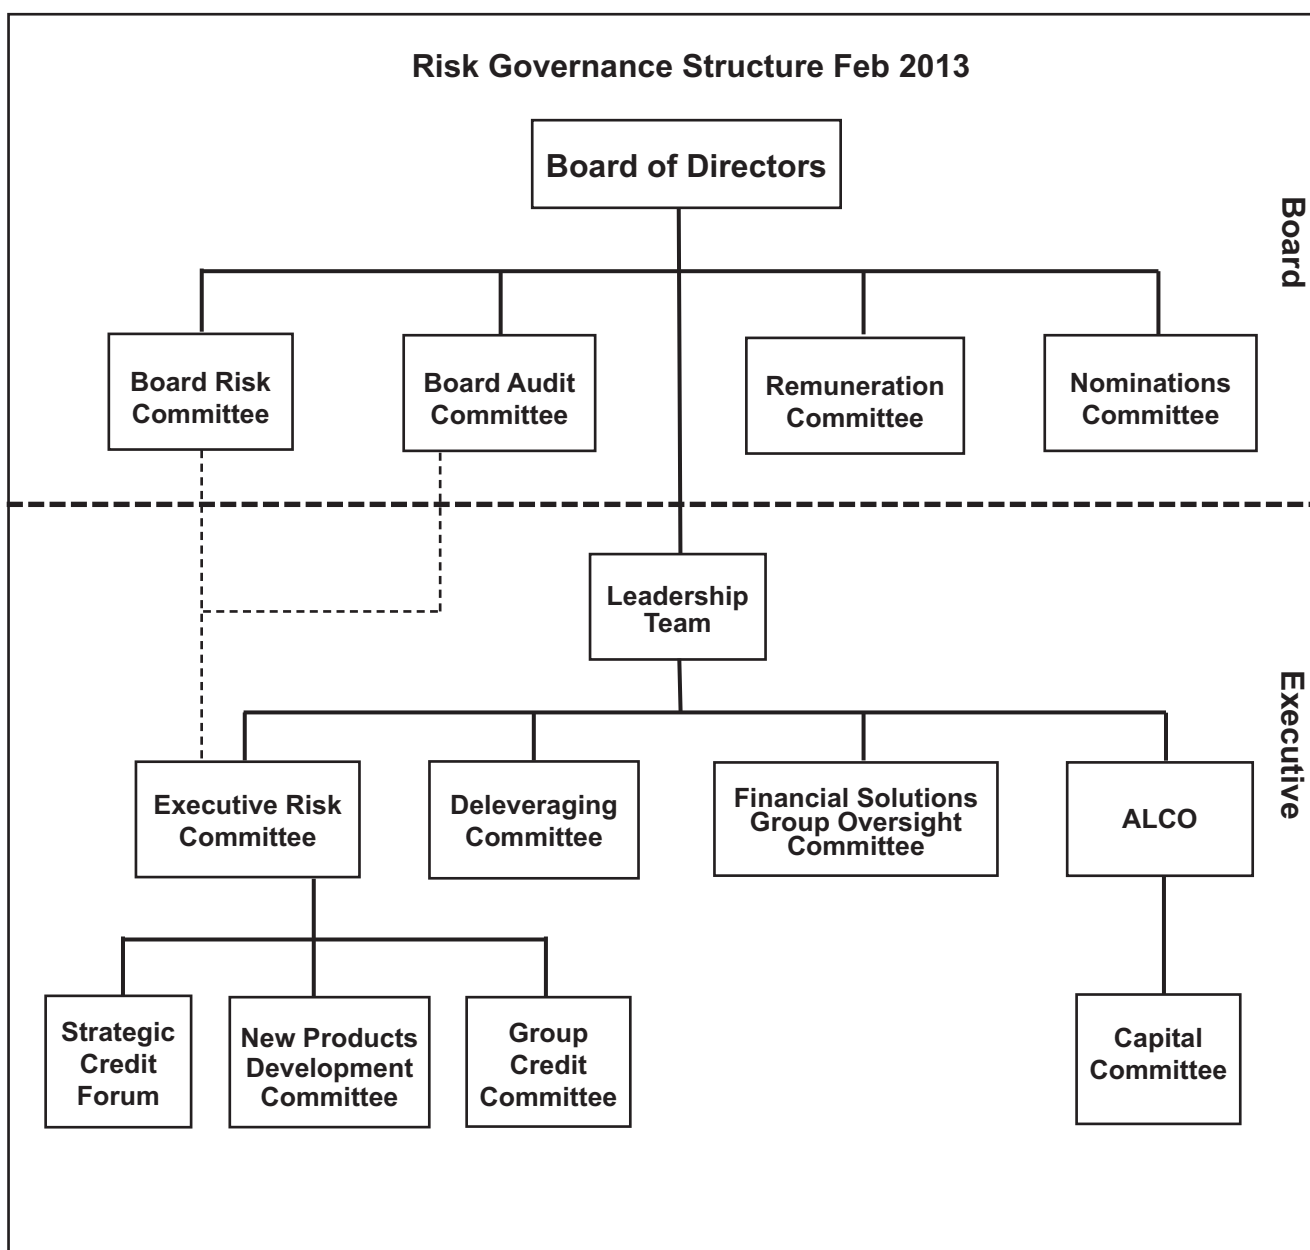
Risk Governance Structure Feb 2013

Board of Directors

Board

Board Risk Committee

Board Audit Committee

Remuneration Committee

Nominations Committee

Leadership Team

Executive

Executive Risk Committee

Deleveraging Committee

Financial Solutions Group Oversight Committee

ALCO

Strategic Credit Forum

New Products Development Committee

Group Credit Committee

Capital Committee